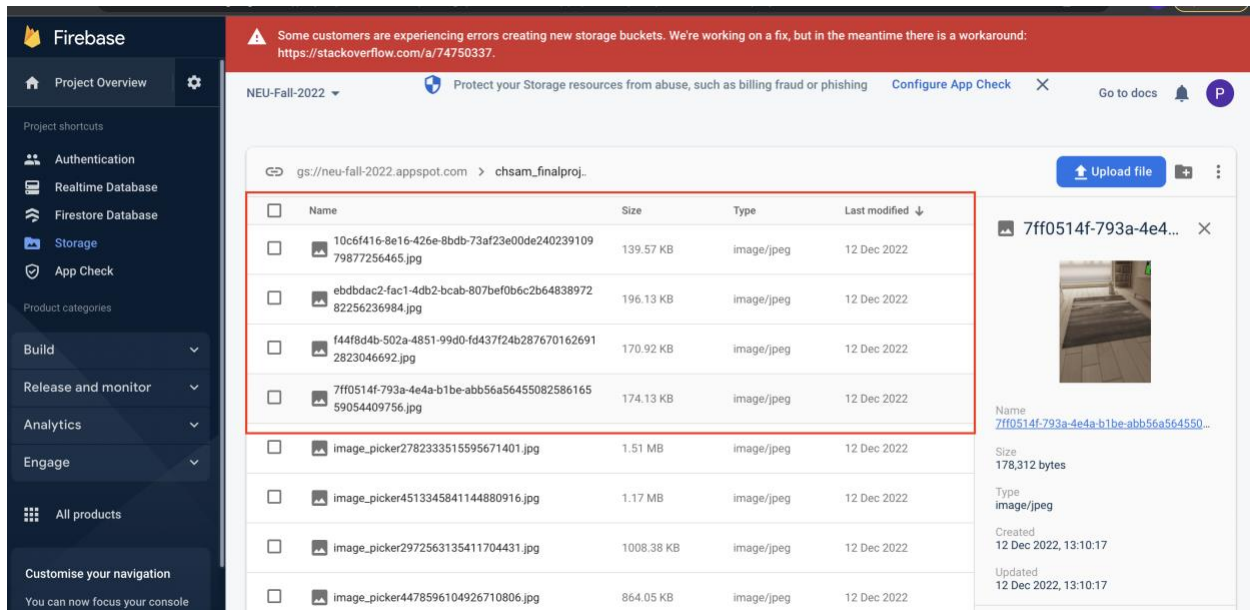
Firebase

Project Overview

Project shortcuts

Authentication

Realtime Database

Firestore Database

Storage

App Check

Product categories

Build

Release and monitor

Analytics

Engage

All products

Customise your navigation

You can now focus your console

Some customers are experiencing errors creating new storage buckets. We're working on a fix, but in the meantime there is a workaround: https://stackoverflow.com/a/74750337.

NEU-Fall-2022

Protect your Storage resources from abuse, such as billing fraud or phishing

Configure App Check

Go to docs

P

gs://neu-fall-2022.appspot.com > chsam_finalproj..

Upload file

| Name | Size | Type | Last modified |
|---|---|---|---|
| 10c6f416-8e16-426e-8bdb-73af23e00de24023910979877256465.jpg | 139.57 KB | image/jpeg | 12 Dec 2022 |
| ebdbdac2-fac1-4db2-bcab-807bef0b6c2b6483897282256236984.jpg | 196.13 KB | image/jpeg | 12 Dec 2022 |
| f44f8d4b-502a-4851-99d0-fd437f24b2876701626912823046692.jpg | 170.92 KB | image/jpeg | 12 Dec 2022 |
| 7ff0514f-793a-4e4a-b1be-abb56a5645508258616559054409756.jpg | 174.13 KB | image/jpeg | 12 Dec 2022 |
| image_picker2782333515595671401.jpg | 1.51 MB | image/jpeg | 12 Dec 2022 |
| image_picker4513345841144880916.jpg | 1.17 MB | image/jpeg | 12 Dec 2022 |
| image_picker2972563135411704431.jpg | 1008.38 KB | image/jpeg | 12 Dec 2022 |
| image_picker4478596104926710806.jpg | 864.05 KB | image/jpeg | 12 Dec 2022 |

7ff0514f-793a-4e4...

Name
7ff0514f-793a-4e4a-b1be-abb56a564550...

Size
178,312 bytes

Type
image/jpeg

Created
12 Dec 2022, 13:10:17

Updated
12 Dec 2022, 13:10:17